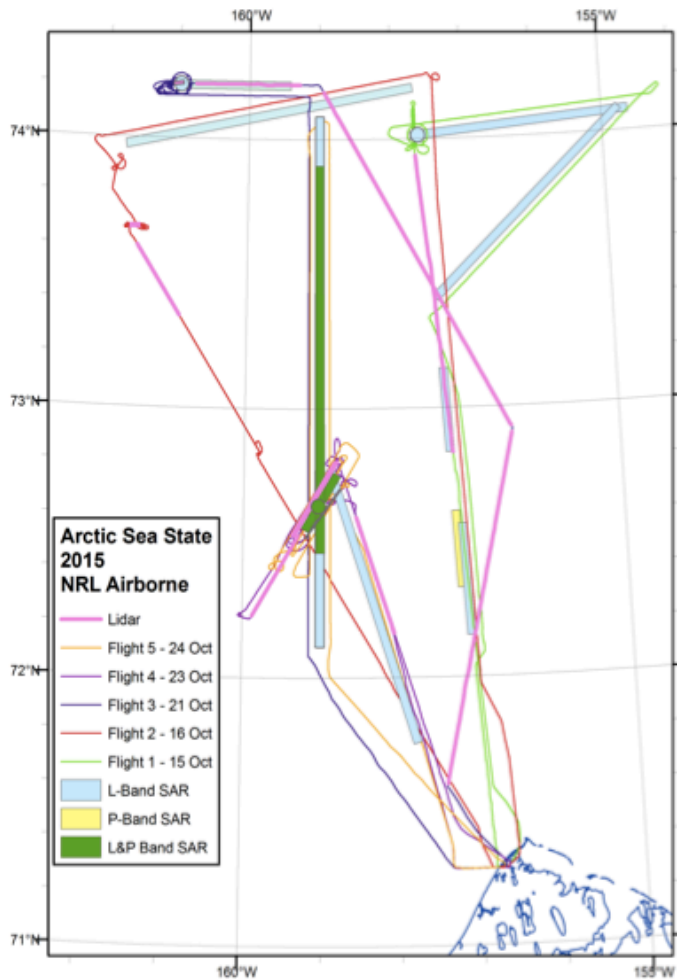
160°W
155°W
74°N
73°N
72°N
71°N
160°W
155°W

Arctic Sea State 2015 NRL Airborne

Lidar
Flight 5 - 24 Oct
Flight 4 - 23 Oct
Flight 3 - 21 Oct
Flight 2 - 16 Oct
Flight 1 - 15 Oct
L-Band SAR
P-Band SAR
L&P Band SAR